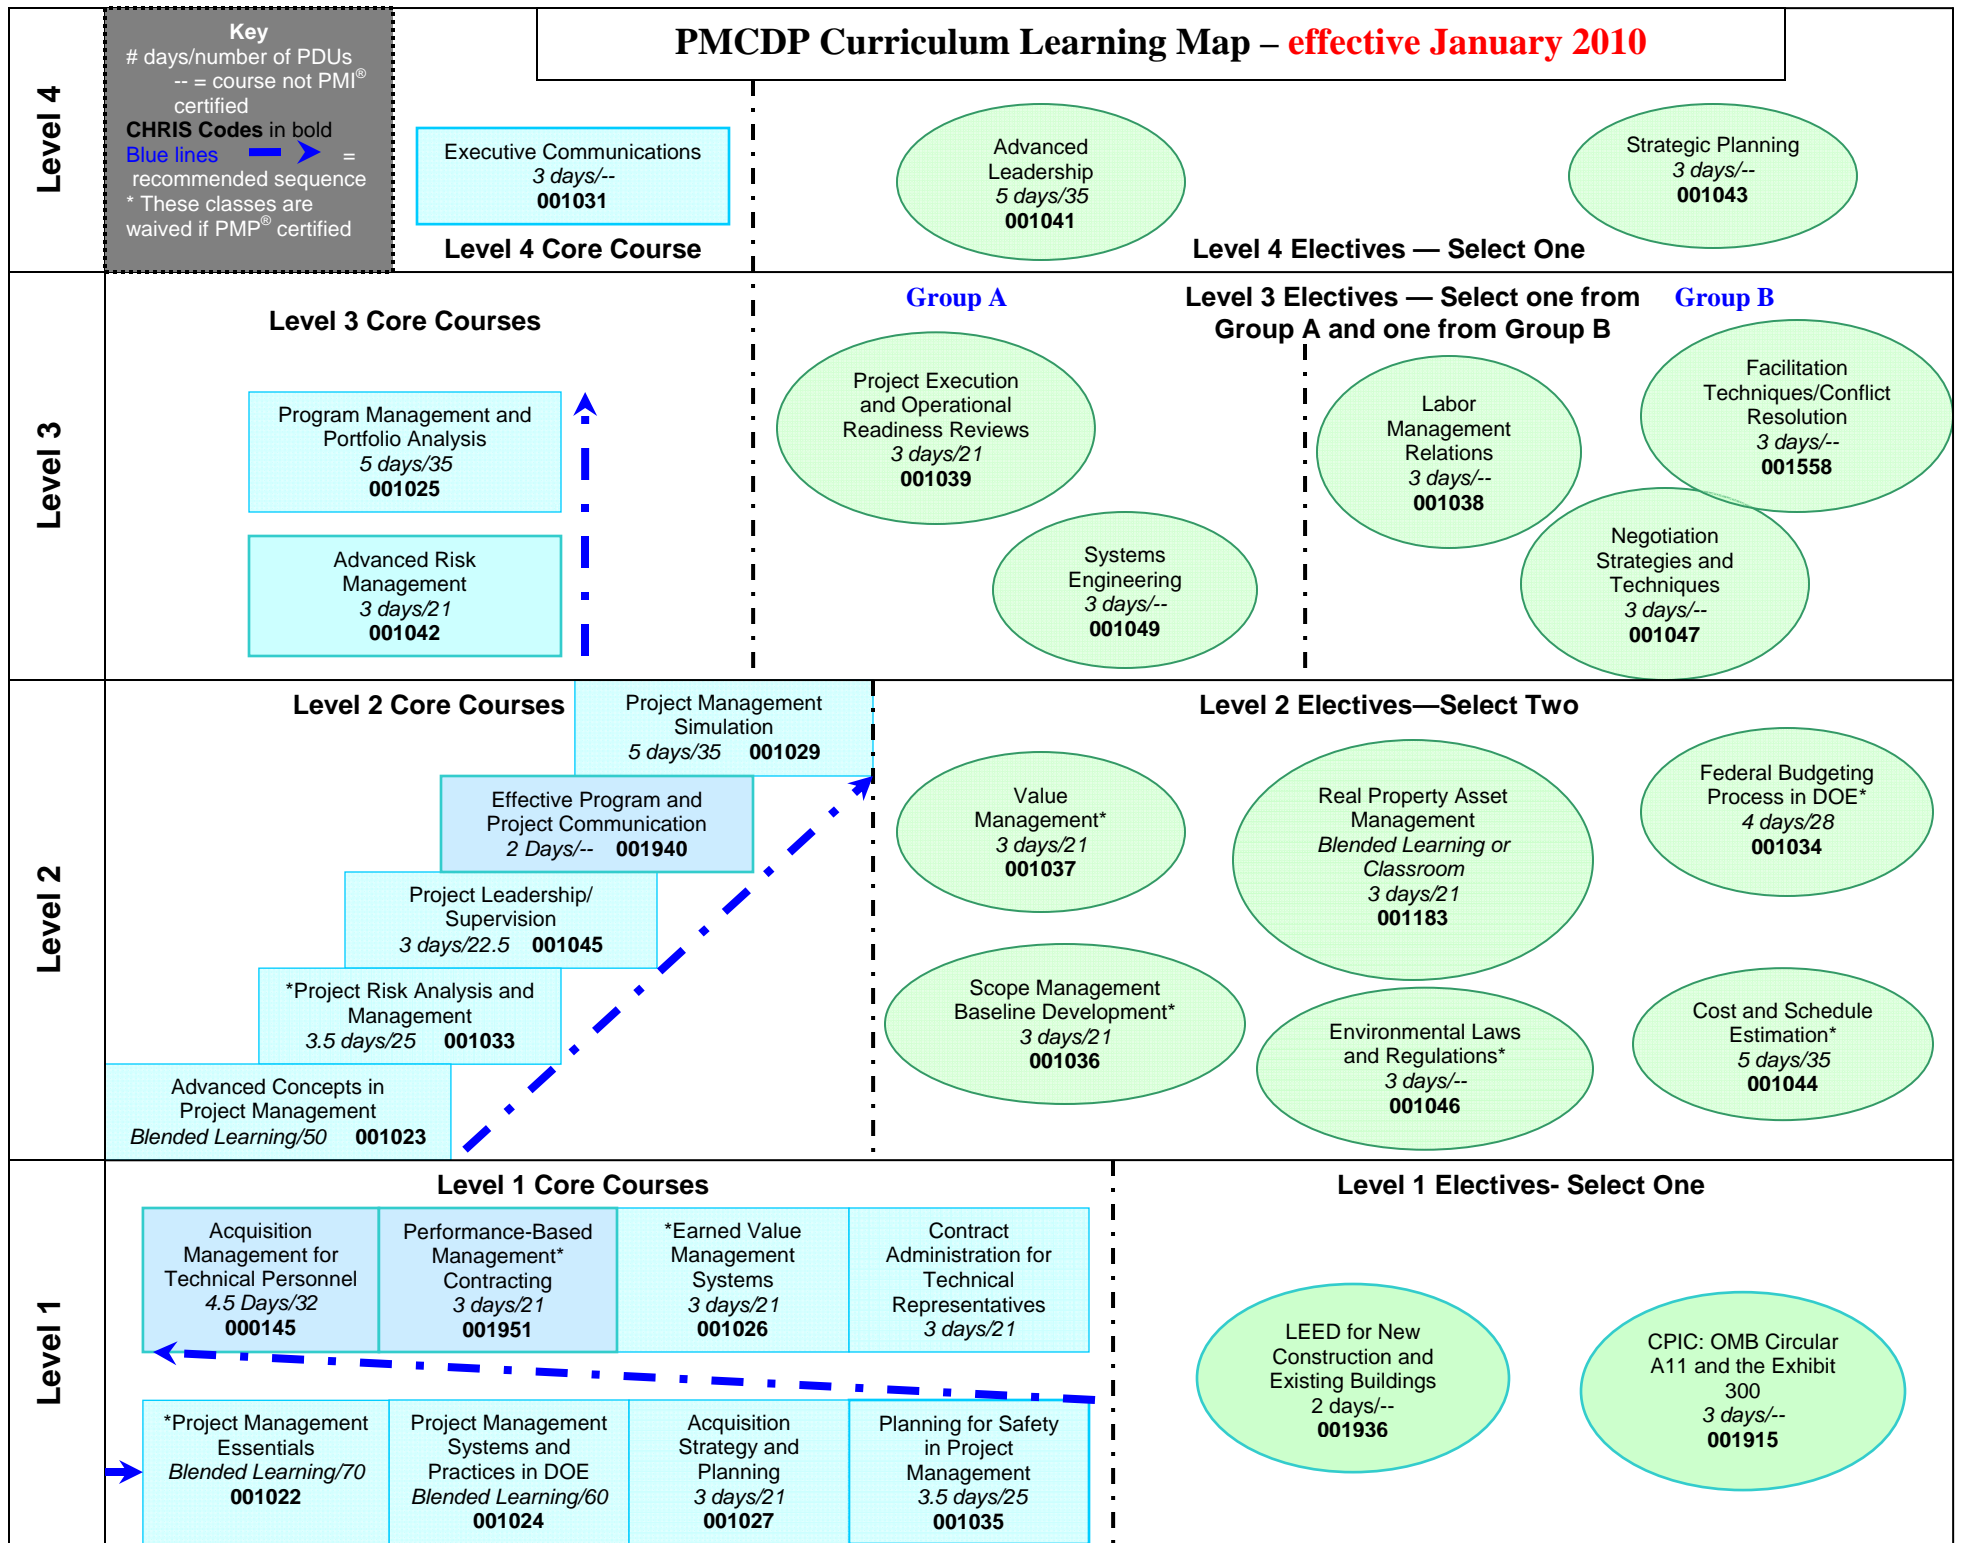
PMCDP Curriculum Learning Map – effective January 2010

Level 4

Key
# days/number of PDUs
-- = course not PMI® certified
CHRIS Codes in bold
Blue lines = recommended sequence
* These classes are waived if PMP® certified

Executive Communications
3 days/--
001031
Level 4 Core Course

Advanced Leadership
5 days/35
001041

Strategic Planning
3 days/--
001043

Level 4 Electives — Select One

Level 3

Level 3 Core Courses

Program Management and Portfolio Analysis
5 days/35
001025

Advanced Risk Management
3 days/21
001042

Group A

Level 3 Electives — Select one from Group A and one from Group B

Group B

Project Execution and Operational Readiness Reviews
3 days/21
001039

Systems Engineering
3 days/--
001049

Labor Management Relations
3 days/--
001038

Facilitation Techniques/Conflict Resolution
3 days/--
001558

Negotiation Strategies and Techniques
3 days/--
001047

Level 2

Level 2 Core Courses

Project Management Simulation
5 days/35 001029

Effective Program and Project Communication
2 Days/-- 001940

Project Leadership/ Supervision
3 days/22.5 001045

*Project Risk Analysis and Management
3.5 days/25 001033

Advanced Concepts in Project Management
Blended Learning/50 001023

Level 2 Electives—Select Two

Value Management*
3 days/21
001037

Real Property Asset Management
Blended Learning or Classroom
3 days/21
001183

Federal Budgeting Process in DOE*
4 days/28
001034

Scope Management Baseline Development*
3 days/21
001036

Environmental Laws and Regulations*
3 days/--
001046

Cost and Schedule Estimation*
5 days/35
001044

Level 1

Level 1 Core Courses

Acquisition Management for Technical Personnel
4.5 Days/32
000145

Performance-Based Management* Contracting
3 days/21
001951

*Earned Value Management Systems
3 days/21
001026

Contract Administration for Technical Representatives
3 days/21

*Project Management Essentials
Blended Learning/70
001022

Project Management Systems and Practices in DOE
Blended Learning/60
001024

Acquisition Strategy and Planning
3 days/21
001027

Planning for Safety in Project Management
3.5 days/25
001035

Level 1 Electives- Select One

LEED for New Construction and Existing Buildings
2 days/--
001936

CPIC: OMB Circular A11 and the Exhibit 300
3 days/--
001915